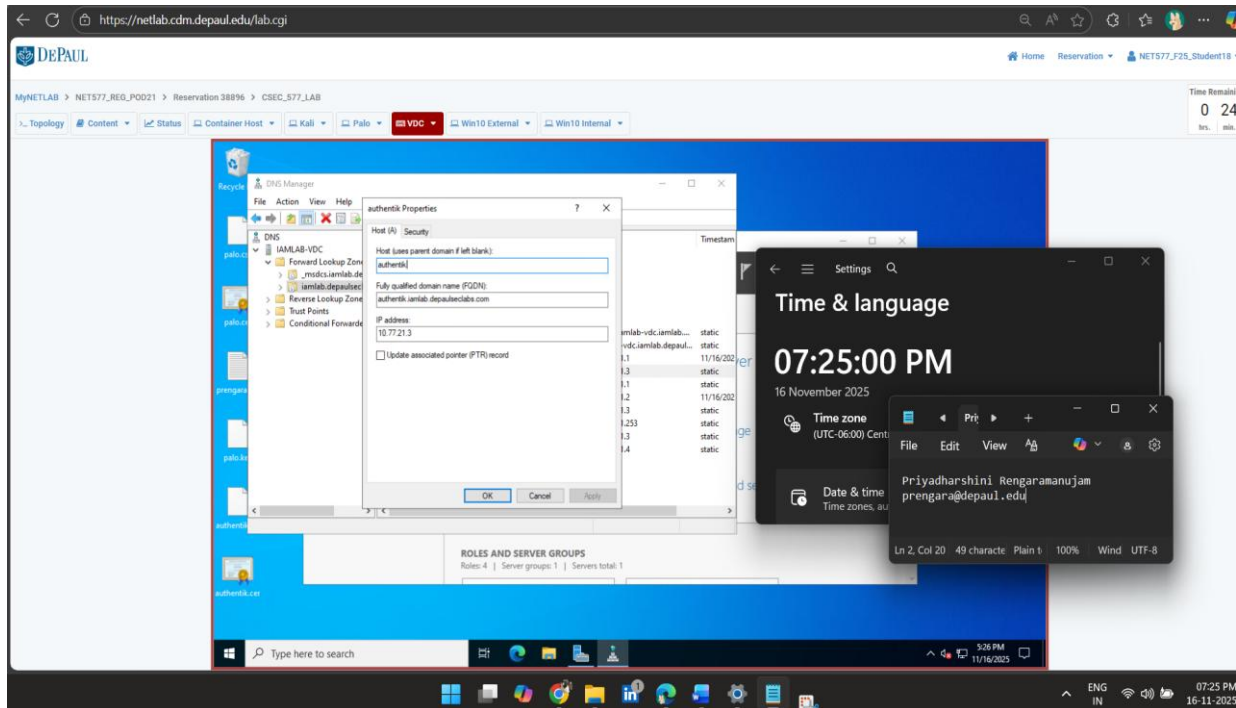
https://netlab.cdm.depaul.edu/lab.cgi

DePAUL

Home Reservation NET577_F25_Student18

MyNETLAB > NET577_REG_POD21 > Reservation 38896 > CSEC_577_LAB

Time Remaining 0 hrs. 24 min.

Topology Content Status Container Host Kali Palo VDC Win10 External Win10 Internal

Recycle

DNS Manager
File Action View Help
DNS
IAMLAB-VDC
Forward Lookup Zones
_msdcs.iamlab.de
iamlab.depaulsec
Reverse Lookup Zone
Trust Points
Conditional Forwarde

Timestam
amlab-vdc.iamlab... static
vdc.iamlab.depaul... static
.1 11/16/202
.3 static
.1 static
.2 11/16/202
.3 static
.253 static
.3 static
.4 static

authentik Properties ? X
Host (A) Security
Host (uses parent domain if left blank):
authentik
Fully qualified domain name (FQDN):
authentik.iamlab.depaulseclabs.com
IP address:
10.77.21.3
Update associated pointer (PTR) record
OK Cancel Apply

ROLES AND SERVER GROUPS
Roles: 4 | Server groups: 1 | Servers total: 1

palo.c
palo.c
prengara
palo.k
authentik
authentik.cer

Settings
Time & language
07:25:00 PM
16 November 2025
Time zone
(UTC-06:00) Cent
Date & time
Time zones, au

Pri
File Edit View
Priyadharshini Rengaramanujam
prengara@depaul.edu
Ln 2, Col 20 49 characte Plain t 100% Wind UTF-8

Type here to search
5:26 PM 11/16/2025

ENG IN 07:25 PM 16-11-2025